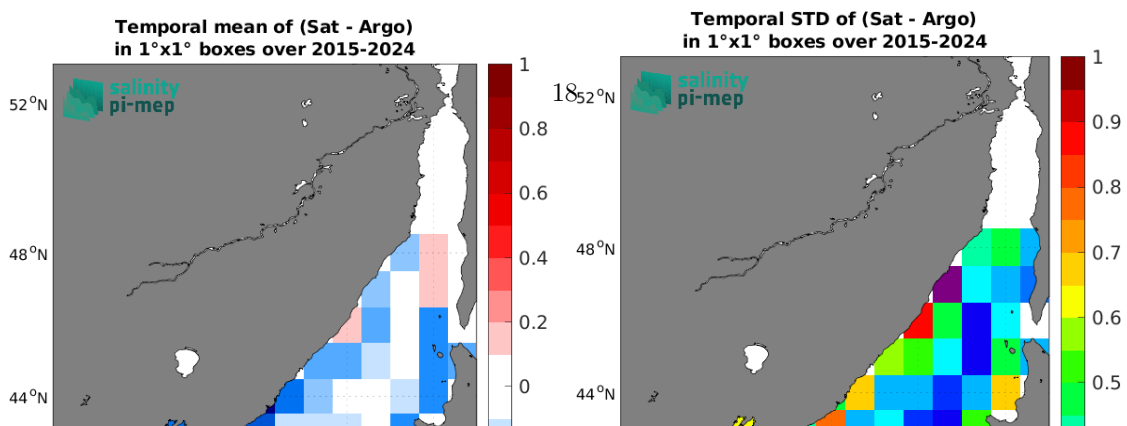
Temporal mean of (Sat - Argo)
in 1°x1° boxes over 2015-2024

salinity
pi-mep

52°N
48°N
44°N

1
0.8
0.6
0.4
0.2
0

Temporal STD of (Sat - Argo)
in 1°x1° boxes over 2015-2024

18

salinity
pi-mep

52°N
48°N
44°N

1
0.9
0.8
0.7
0.6
0.5